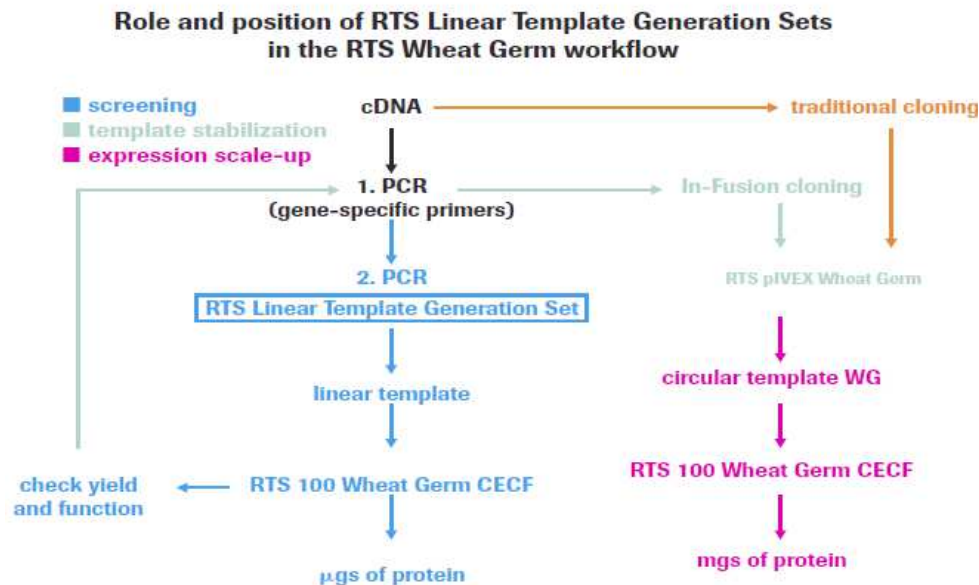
Role and position of RTS Linear Template Generation Sets in the RTS Wheat Germ workflow

screening
template stabilization
expression scale-up

cDNA
traditional cloning

1. PCR
(gene-specific primers)

In-Fusion cloning

RTS pIVEX Wheat Germ

2. PCR
RTS Linear Template Generation Set

linear template

circular template WG

check yield and function

RTS 100 Wheat Germ CECF

RTS 100 Wheat Germ CECF

mgs of protein

μgs of protein